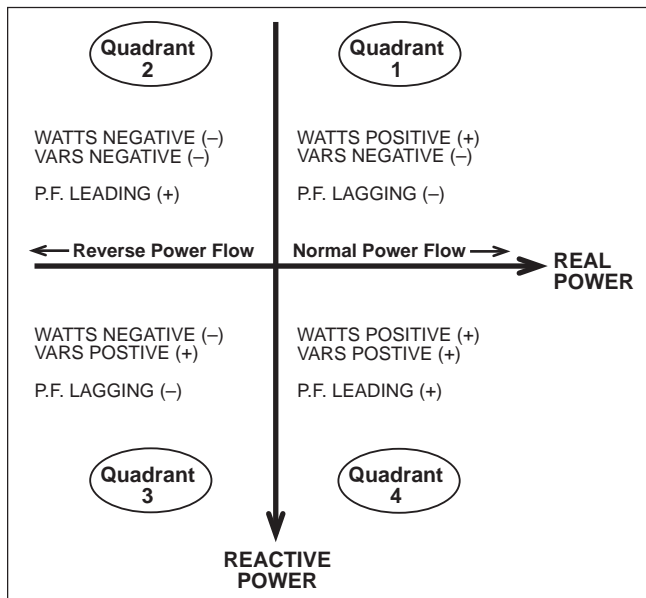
Quadrant 2

Quadrant 1

WATTS NEGATIVE (–)
VARS NEGATIVE (–)

P.F. LEADING (+)

WATTS POSITIVE (+)
VARS NEGATIVE (–)

P.F. LAGGING (–)

← Reverse Power Flow

Normal Power Flow →

REAL POWER

WATTS NEGATIVE (–)
VARS POSTIVE (+)

P.F. LAGGING (–)

WATTS POSITIVE (+)
VARS POSTIVE (+)

P.F. LEADING (+)

Quadrant 3

Quadrant 4

REACTIVE POWER